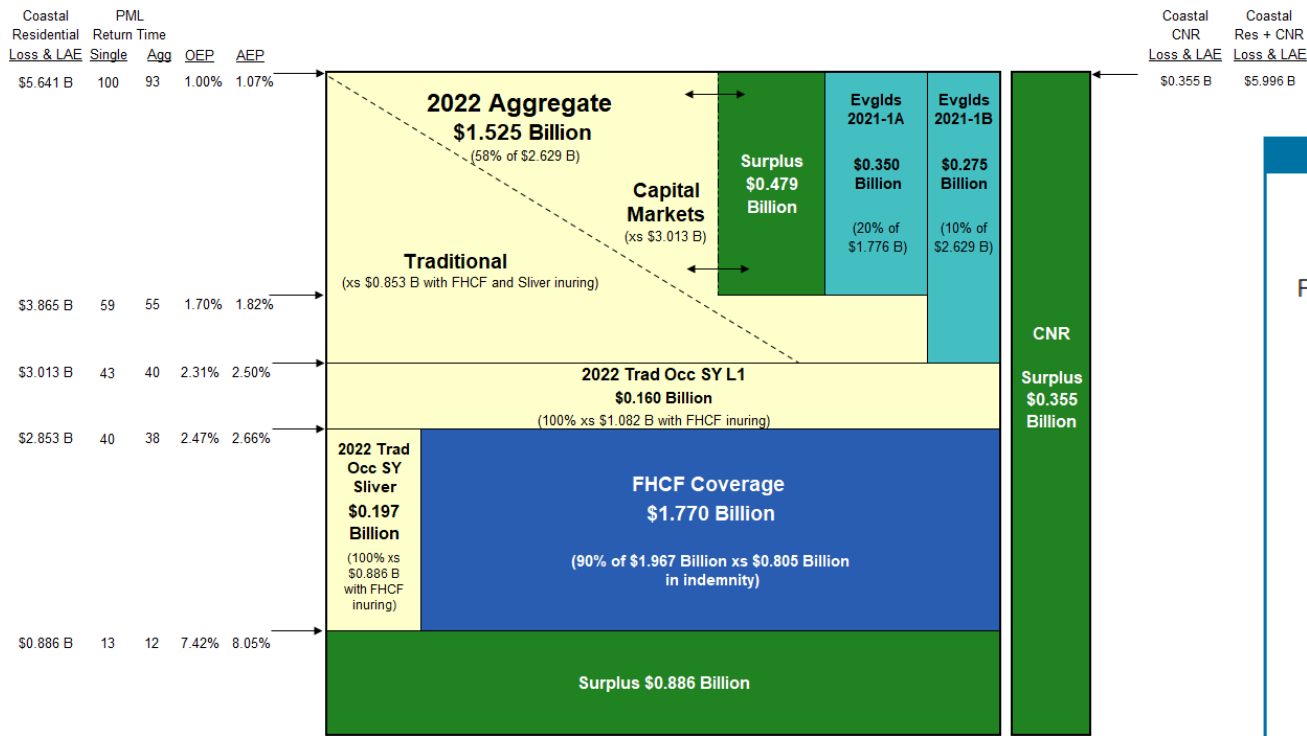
Coastal Residential Loss & LAE | PML Return Time Single | Agg | OEP | AEP

$5.641 B 100 93 1.00% 1.07%

$3.865 B 59 55 1.70% 1.82%

$3.013 B 43 40 2.31% 2.50%

$2.853 B 40 38 2.47% 2.66%

$0.886 B 13 12 7.42% 8.05%

2022 Aggregate
$1.525 Billion
(58% of $2.629 B)

Capital Markets
(xs $3.013 B)

Traditional
(xs $0.853 B with FHCF and Sliver inuring)

Surplus
$0.479
Billion

Evglds
2021-1A

$0.350
Billion

(20% of
$1.776 B)

Evglds
2021-1B

$0.275
Billion

(10% of
$2.629 B)

2022 Trad Occ SY L1
$0.160 Billion
(100% xs $1.082 B with FHCF inuring)

2022 Trad Occ SY Sliver
$0.197
Billion
(100% xs $0.886 B with FHCF inuring)

FHCF Coverage
$1.770 Billion

(90% of $1.967 Billion xs $0.805 Billion in indemnity)

Surplus $0.886 Billion

CNR

Surplus
$0.355
Billion

Coastal CNR Loss & LAE | Coastal Res + CNR Loss & LAE

$0.355 B $5.996 B

F